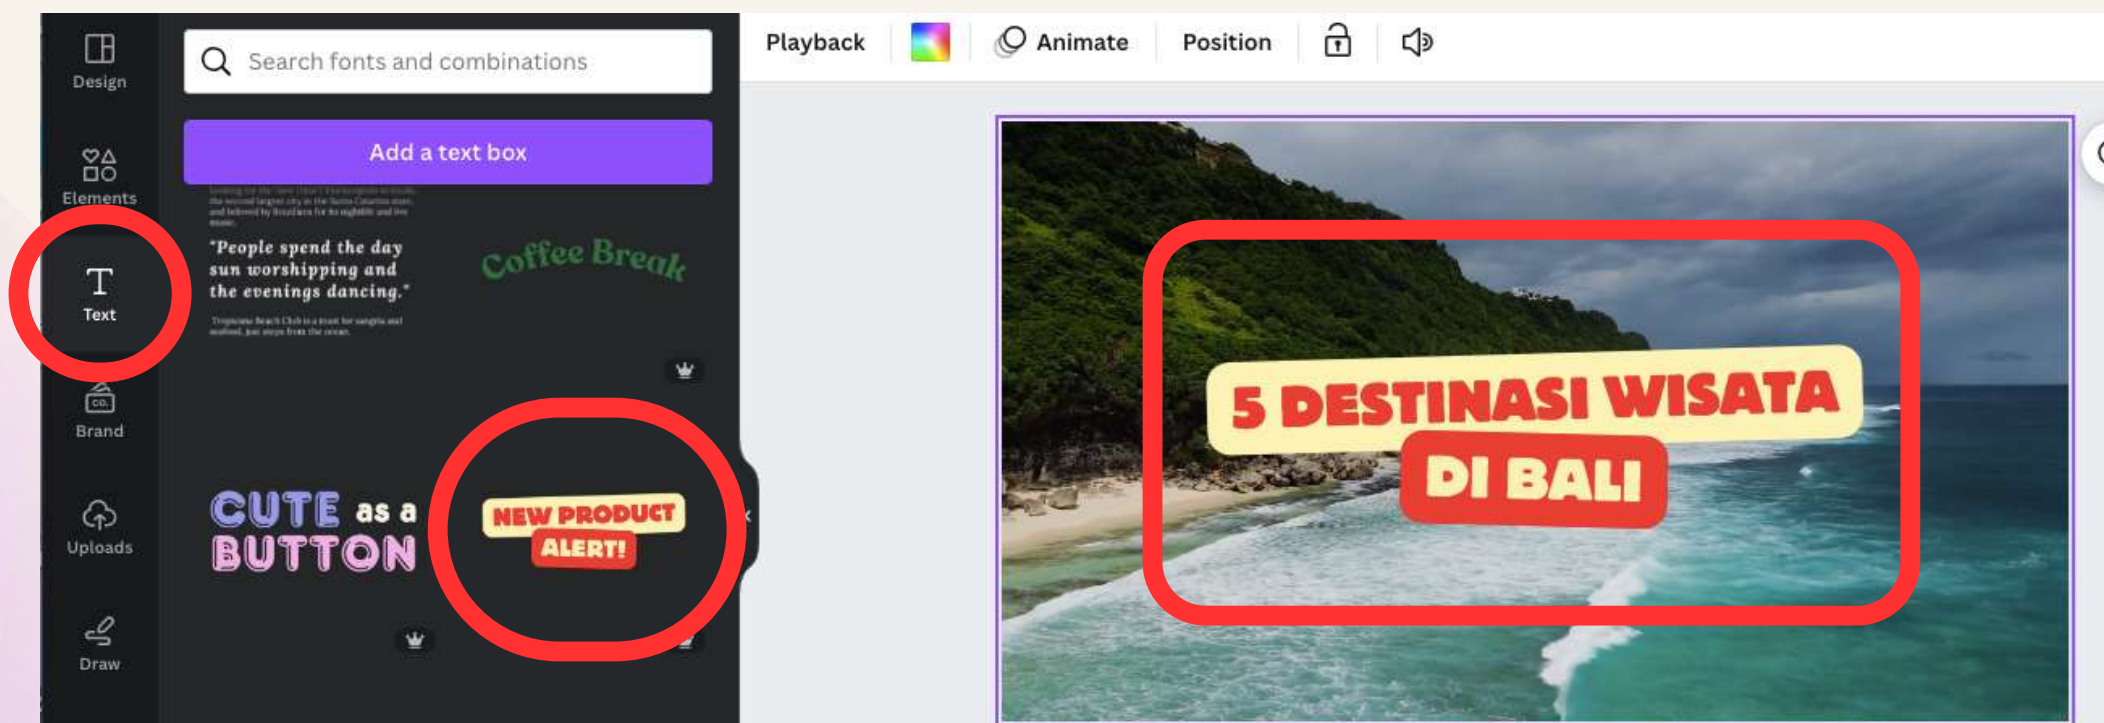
Design

Elements

Text

Brand

Uploads

Draw

Search fonts and combinations

Add a text box

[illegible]

"People spend the day sun worshipping and the evenings dancing."

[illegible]

Coffee Break

CUTE as a BUTTON

NEW PRODUCT ALERT!

Playback

Animate

Position

5 DESTINASI WISATA DI BALI